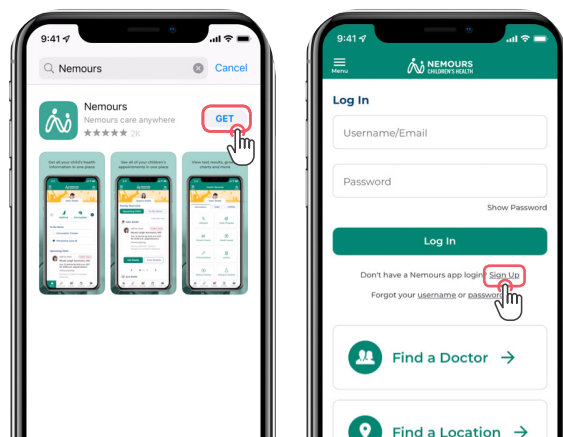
9:41

Nemours

Cancel

Nemours

Nemours care anywhere

2K

GET

Get all your child's health information in one place

See all of your children's appointments in one place

View test results, growth charts and more

9:41

Menu

NEMOURS CHILDREN'S HEALTH

Log In

Username/Email

Password

Show Password

Log In

Don't have a Nemours app login? Sign Up

Forgot your username or password

Find a Doctor

Find a Location